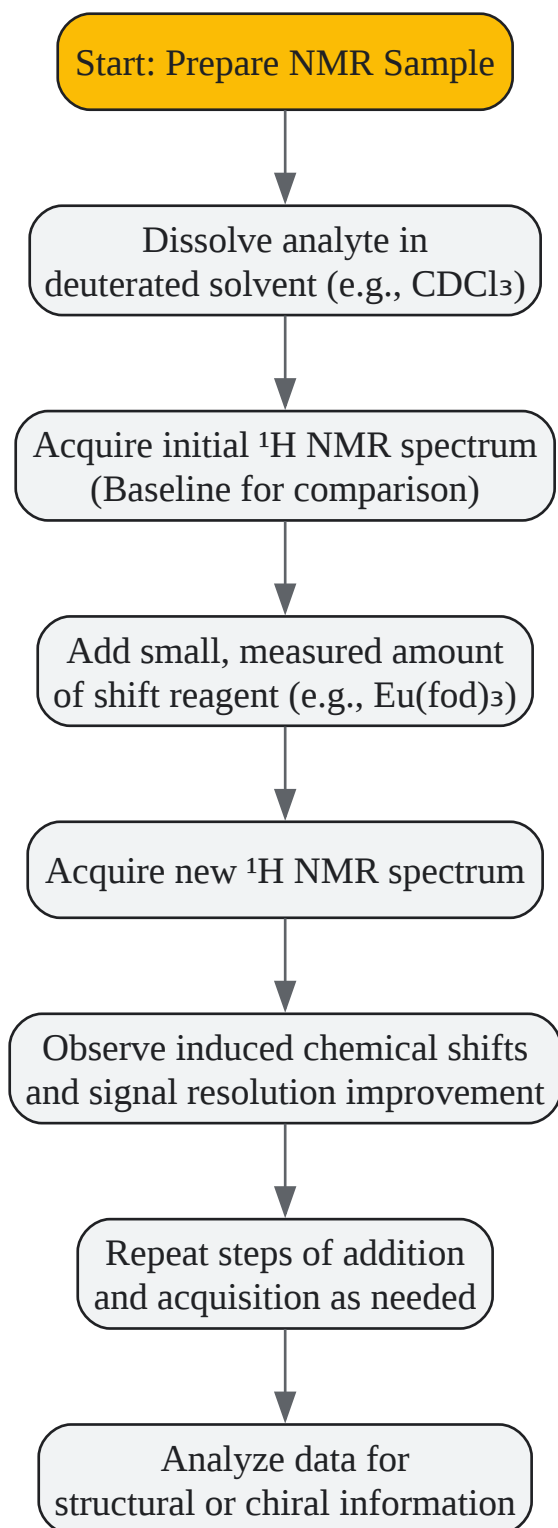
Start: Prepare NMR Sample

Dissolve analyte in deuterated solvent (e.g., $CDCl_3$)

Acquire initial $^1H$ NMR spectrum (Baseline for comparison)

Add small, measured amount of shift reagent (e.g., $Eu(fod)_3$)

Acquire new $^1H$ NMR spectrum

Observe induced chemical shifts and signal resolution improvement

Repeat steps of addition and acquisition as needed

Analyze data for structural or chiral information